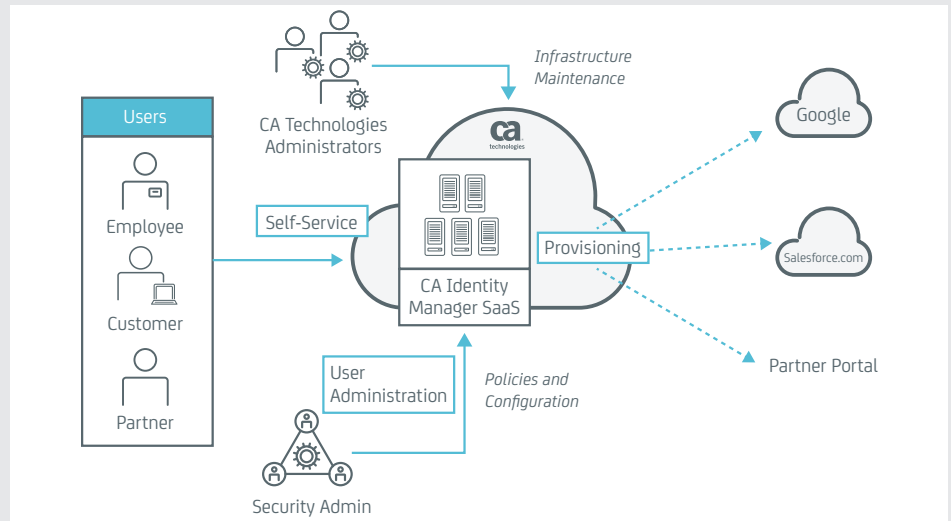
Infrastructure Maintenance

CA Technologies Administrators

Users

Employee

Customer

Partner

Self-Service

ca technologies

CA Identity Manager SaaS

Provisioning

Google

Salesforce.com

Partner Portal

User Administration

Policies and Configuration

Security Admin